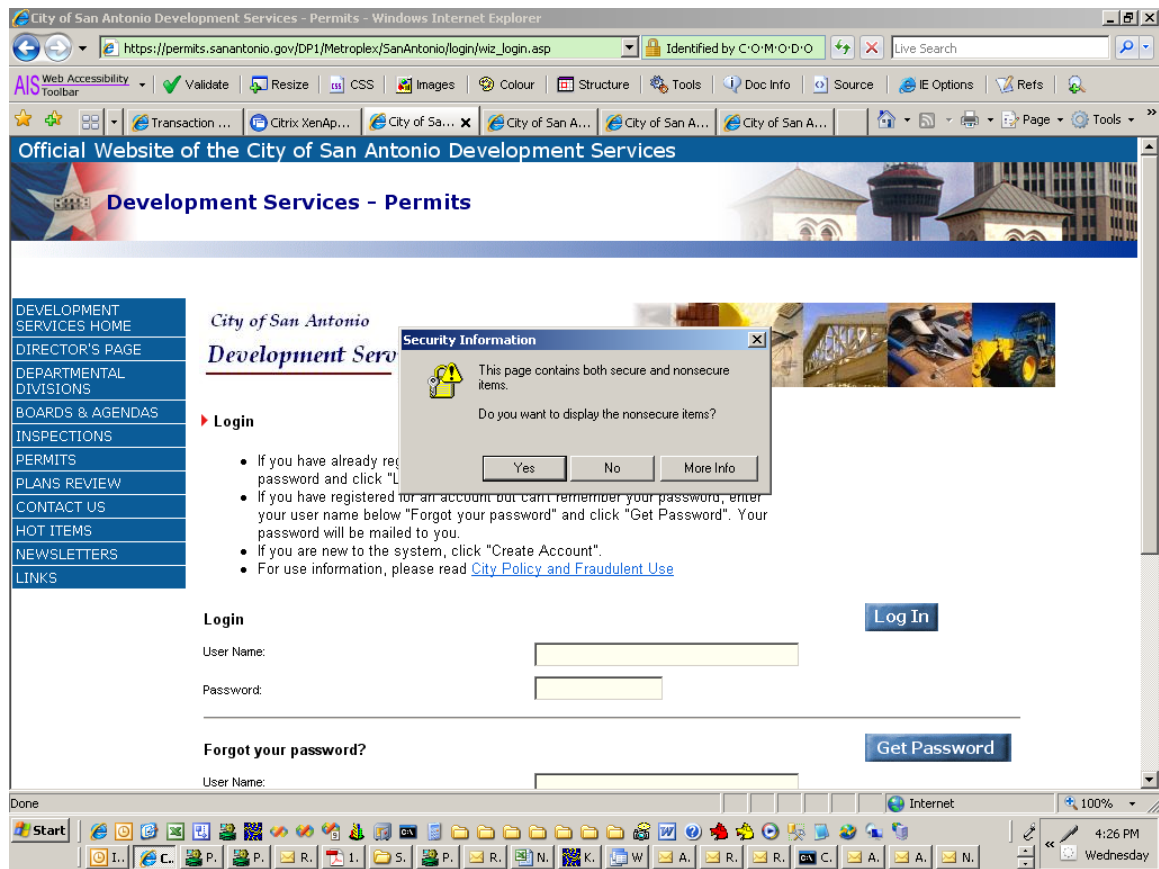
City of San Antonio Development Services - Permits - Windows Internet Explorer

https://permits.sanantonio.gov/DP1/Metroplex/SanAntonio/login/wiz_login.asp

Identified by COMODO

Live Search

AIS Web Accessibility Toolbar | Validate | Resize | CSS | Images | Colour | Structure | Tools | Doc Info | Source | IE Options | Refs

Transaction ... | Citrix XenAp... | City of Sa... | City of San A... | City of San A... | City of San A...

Page | Tools

Official Website of the City of San Antonio Development Services

Development Services - Permits

DEVELOPMENT SERVICES HOME
DIRECTOR'S PAGE
DEPARTMENTAL DIVISIONS
BOARDS & AGENDAS
INSPECTIONS
PERMITS
PLANS REVIEW
CONTACT US
HOT ITEMS
NEWSLETTERS
LINKS

City of San Antonio
Development Serv

Security Information

This page contains both secure and nonsecure items.

Do you want to display the nonsecure items?

Yes | No | More Info

Login

• If you have already reg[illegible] password and click "L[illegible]
• If you have registered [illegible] your password, enter your user name below "Forgot your password" and click "Get Password". Your password will be mailed to you.
• If you are new to the system, click "Create Account".
• For use information, please read City Policy and Fraudulent Use

Login

Log In

User Name:

Password:

Forgot your password?

Get Password

User Name:

Done

Internet

100%

Start

4:26 PM
Wednesday

I. | C. | P. | P. | R. | 1. | S. | P. | R. | N. | K. | W | A. | R. | R. | C. | A. | A. | N.